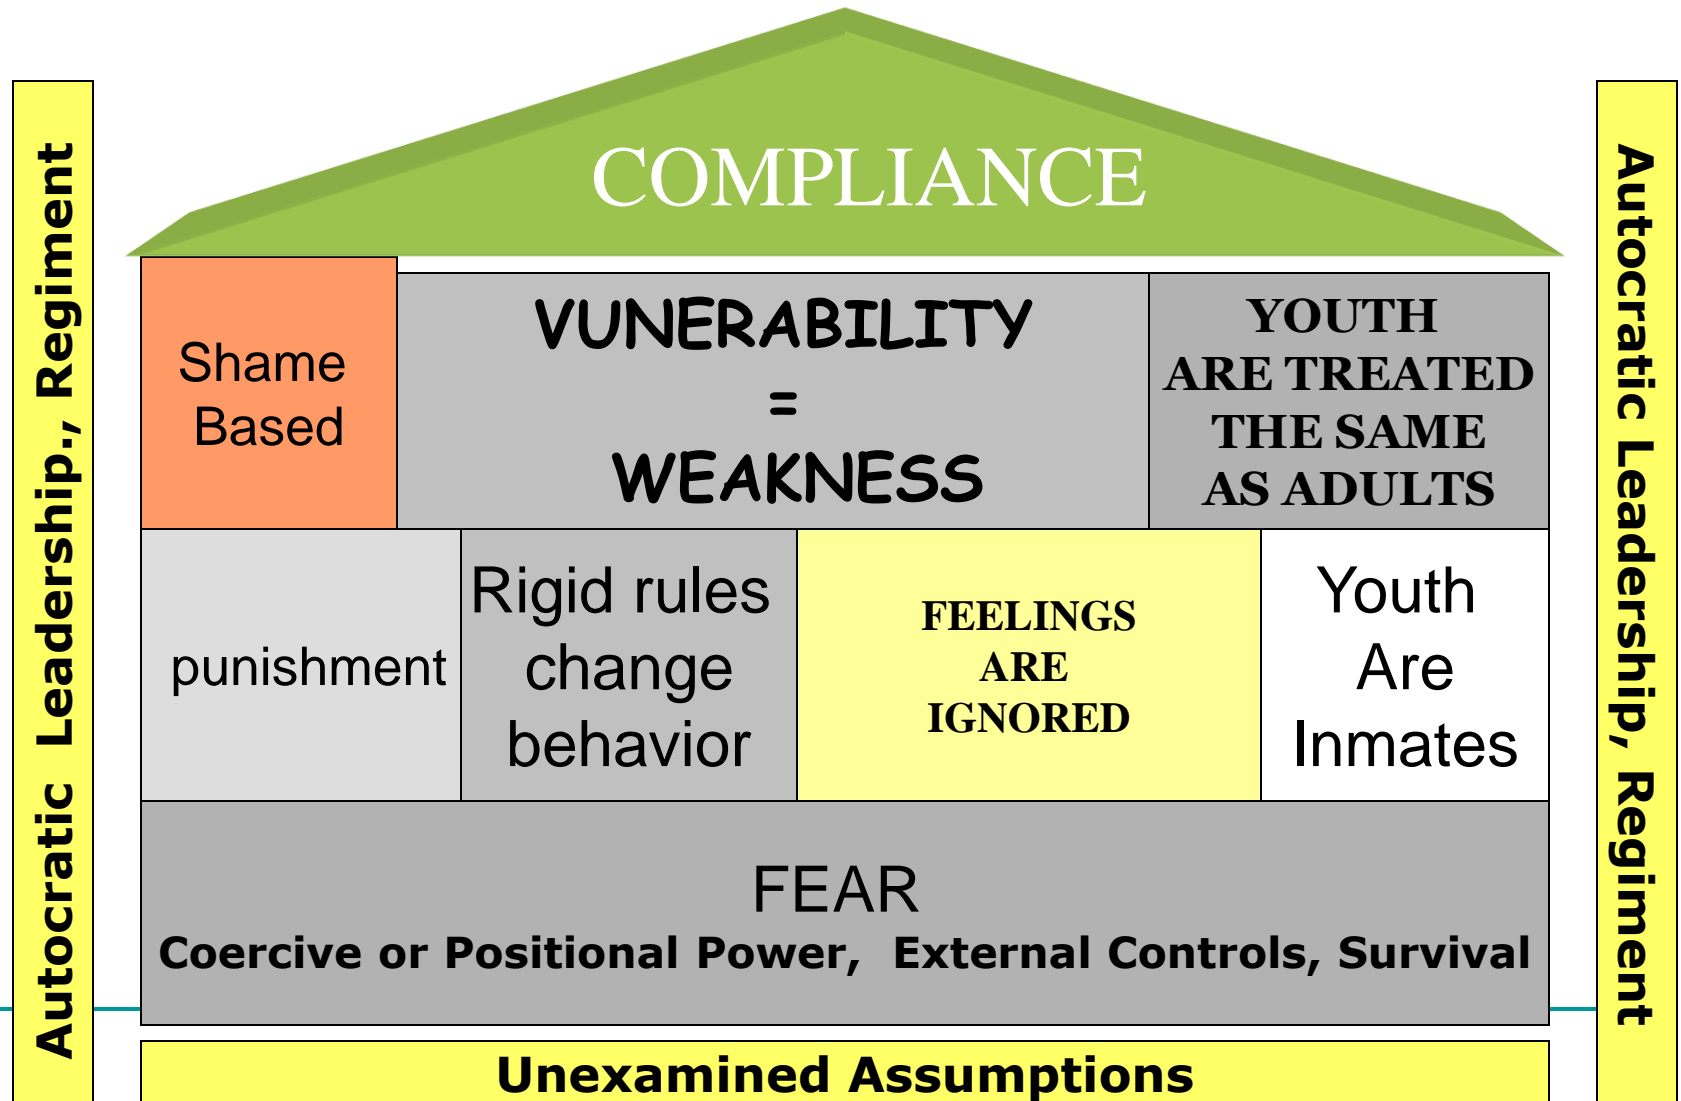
Autocratic Leadership., Regiment

COMPLIANCE

Shame Based

VUNERABILITY = WEAKNESS

YOUTH ARE TREATED THE SAME AS ADULTS

punishment

Rigid rules change behavior

FEELINGS ARE IGNORED

Youth Are Inmates

FEAR
Coercive or Positional Power, External Controls, Survival

Unexamined Assumptions

Autocratic Leadership, Regiment